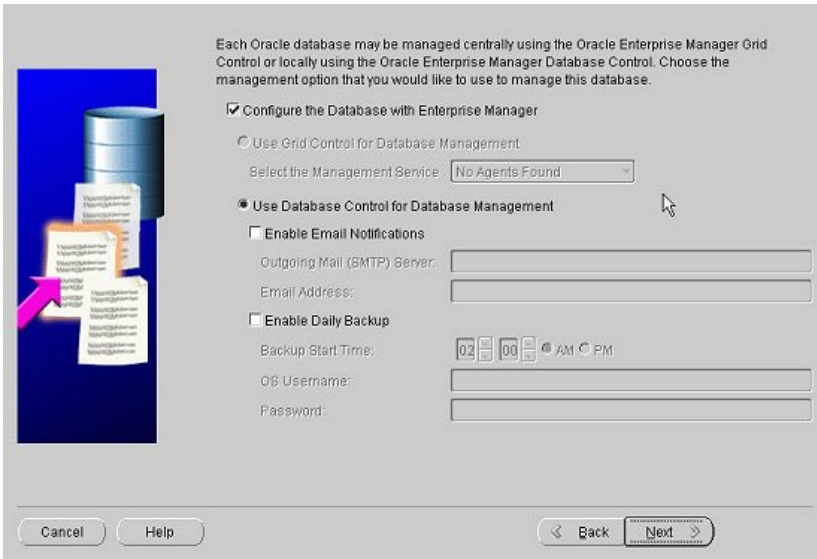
Each Oracle database may be managed centrally using the Oracle Enterprise Manager Grid Control or locally using the Oracle Enterprise Manager Database Control. Choose the management option that you would like to use to manage this database.

Configure the Database with Enterprise Manager

Use Grid Control for Database Management

Select the Management Service No Agents Found

Use Database Control for Database Management

Enable Email Notifications

Outgoing Mail (SMTP) Server:

Email Address:

Enable Daily Backup

Backup Start Time: 02 00 AM PM

OS Username:

Password:

Cancel Help Back Next